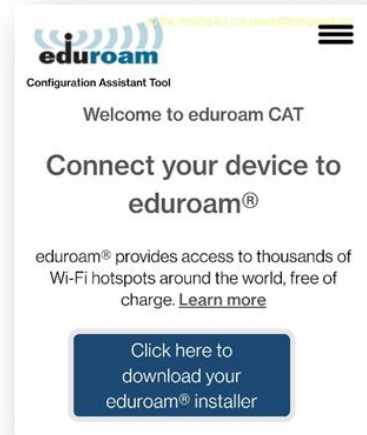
eduroam
Configuration Assistant Tool

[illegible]

Welcome to eduroam CAT

Connect your device to eduroam®

eduroam® provides access to thousands of Wi-Fi hotspots around the world, free of charge. Learn more

Click here to download your eduroam® installer